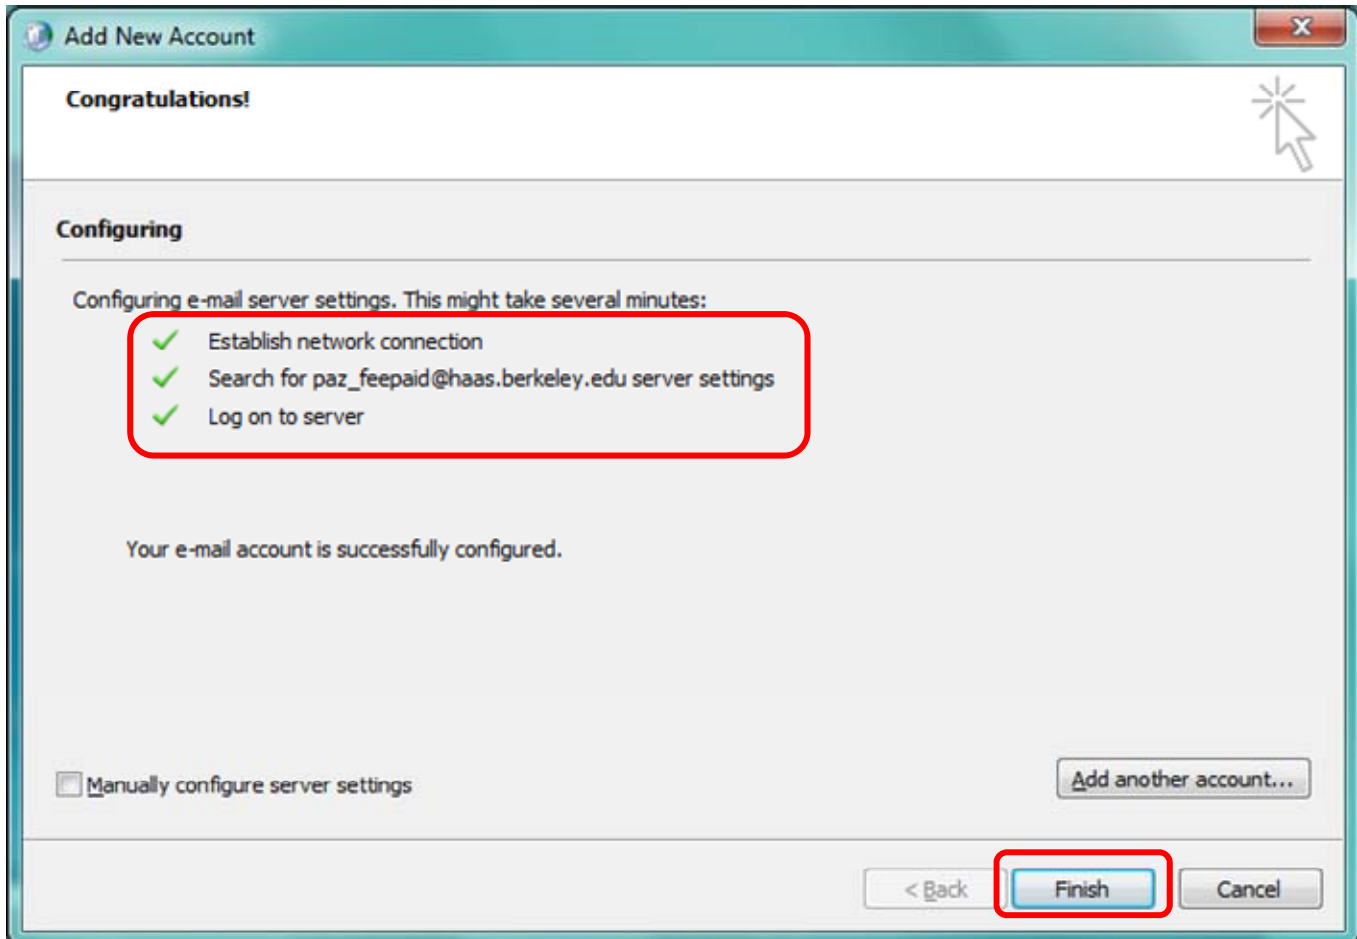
Add New Account

Congratulations!

Configuring

Configuring e-mail server settings. This might take several minutes:

Establish network connection

Search for paz_feepaid@haas.berkeley.edu server settings

Log on to server

Your e-mail account is successfully configured.

Manually configure server settings

Add another account...

< Back

Finish

Cancel